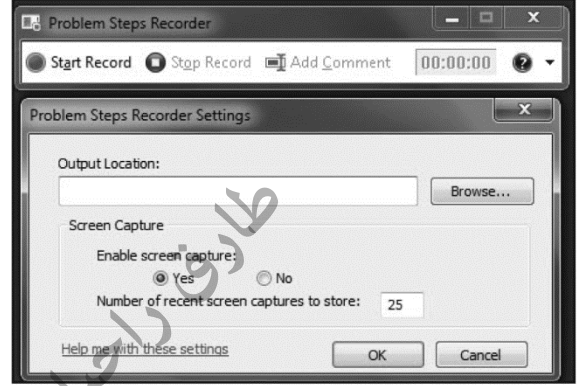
Problem Steps Recorder

Start Record Stop Record Add Comment 00:00:00

Problem Steps Recorder Settings

Output Location:

Browse...

Screen Capture

Enable screen capture:

Yes No

Number of recent screen captures to store: 25

Help me with these settings

OK Cancel

طارق راجا